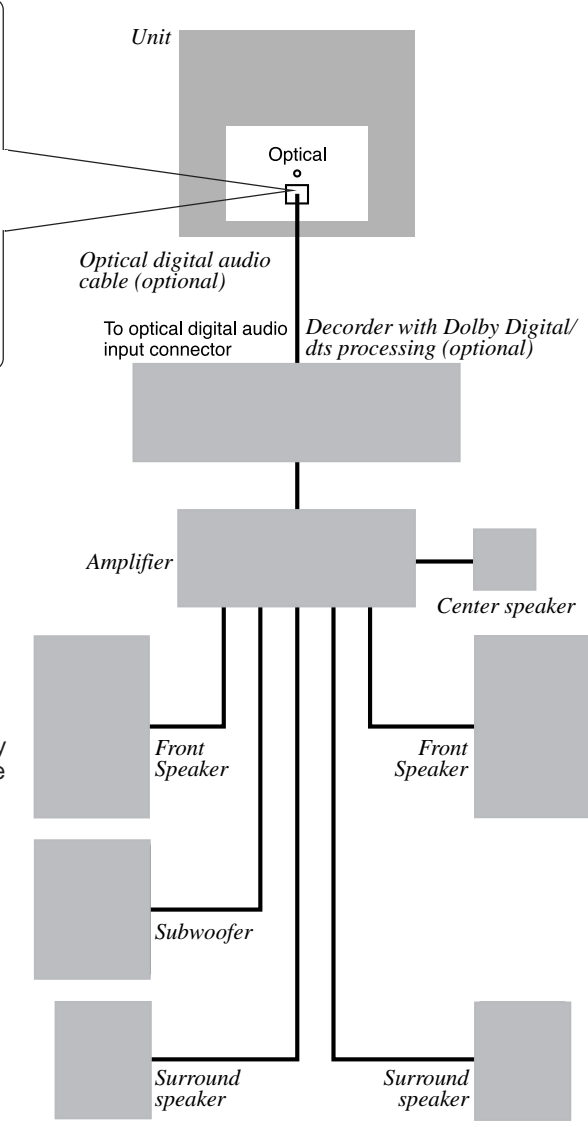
Unit

Optical

Optical digital audio cable (optional)

To optical digital audio input connector

Decorder with Dolby Digital/ dts processing (optional)

Amplifier

Center speaker

/
e

Front Speaker

Front Speaker

Subwoofer

Surround speaker

Surround speaker